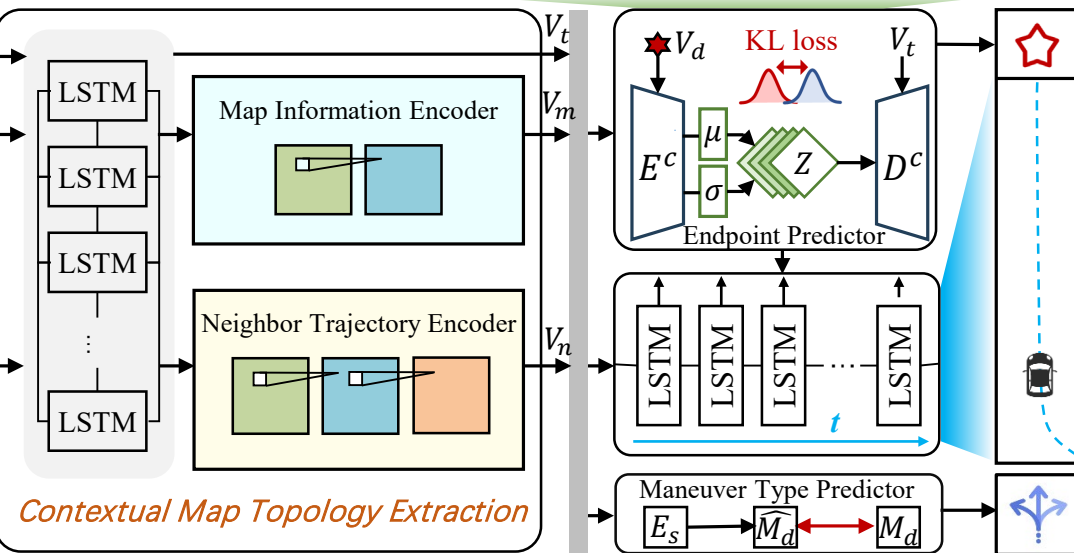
$V_t$

LSTM

LSTM

LSTM

⋮

LSTM

Map Information Encoder

$V_m$

Neighbor Trajectory Encoder

$V_n$

Contextual Map Topology Extraction

$V_d$

KL loss

$V_t$

$E^c$

$\mu$

$\sigma$

$Z$

$D^c$

Endpoint Predictor

LSTM

LSTM

LSTM

…

LSTM

$t$

Maneuver Type Predictor

$E_s$

$\widehat{M_d}$

$M_d$